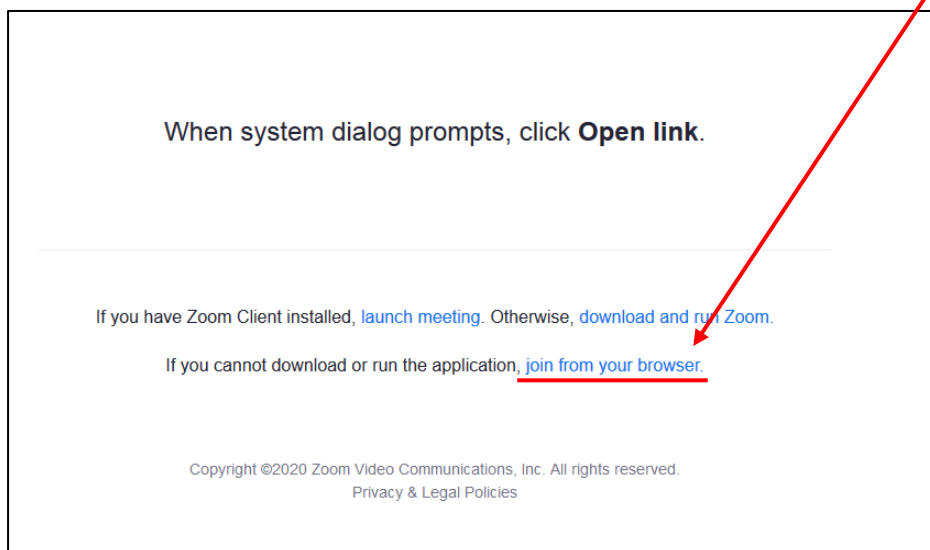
When system dialog prompts, click **Open link**.

If you have Zoom Client installed, launch meeting. Otherwise, download and run Zoom.

If you cannot download or run the application, join from your browser.

Copyright ©2020 Zoom Video Communications, Inc. All rights reserved.
Privacy & Legal Policies